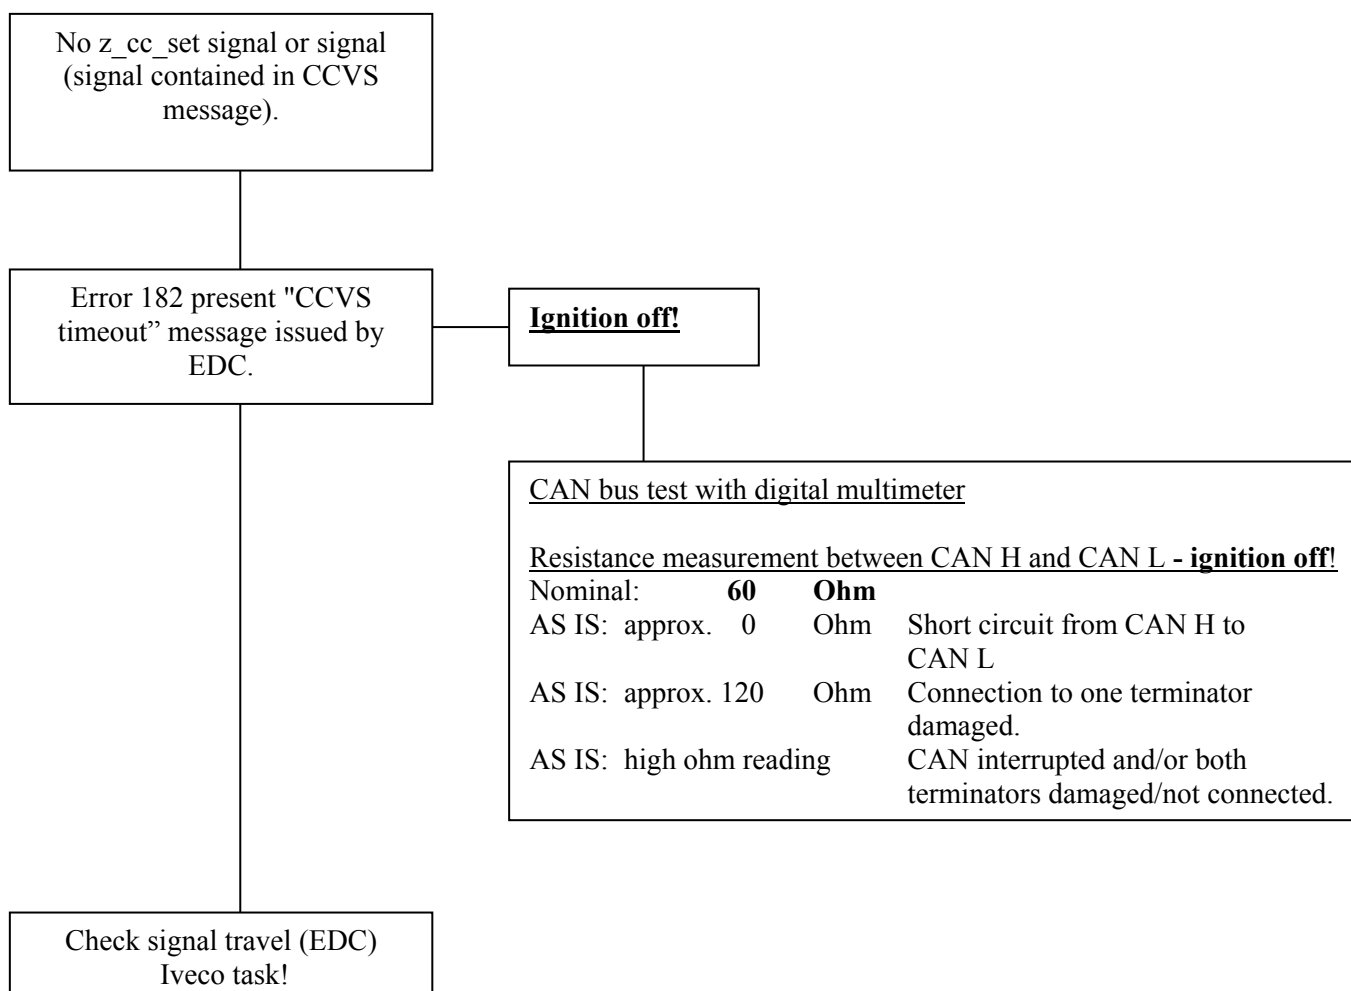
No z_cc_set signal or signal (signal contained in CCVS message).

Error 182 present "CCVS timeout" message issued by EDC.

Ignition off!

CAN bus test with digital multimeter

Resistance measurement between CAN H and CAN L - ignition off!

| | | | |
|---|---|---|---|
| Nominal: | 60 | Ohm | |
| AS IS: approx. | 0 | Ohm | Short circuit from CAN H to CAN L |
| AS IS: approx. | 120 | Ohm | Connection to one terminator damaged. |
| AS IS: high ohm reading | | | CAN interrupted and/or both terminators damaged/not connected. |

Check signal travel (EDC) Iveco task!